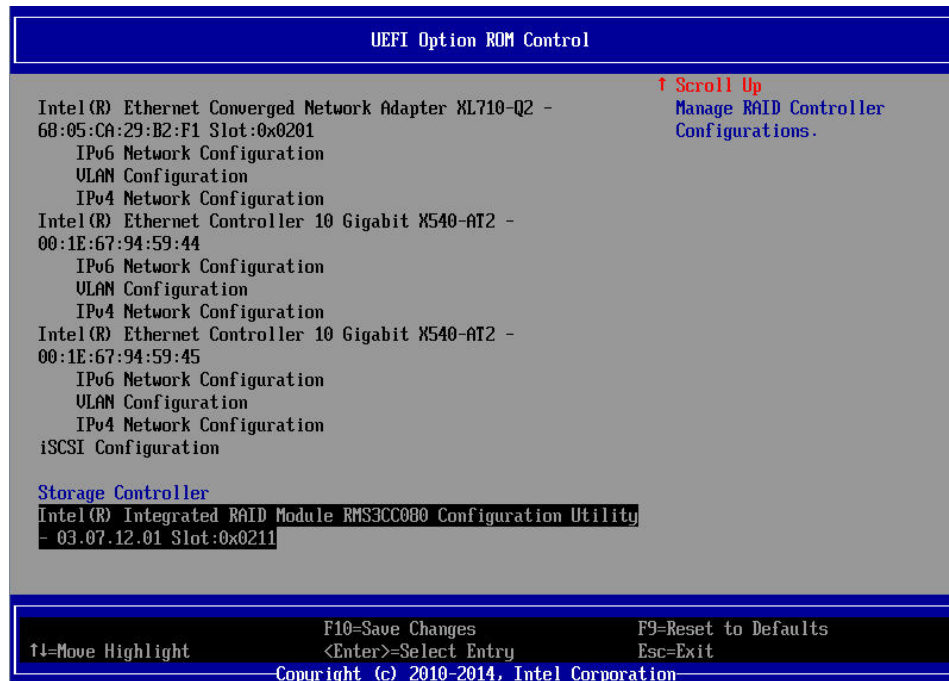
UEFI Option ROM Control

Intel(R) Ethernet Converged Network Adapter XL710-Q2 - 68:05:CA:29:B2:F1 Slot:0x0201
IPv6 Network Configuration
VLAN Configuration
IPv4 Network Configuration
Intel(R) Ethernet Controller 10 Gigabit X540-AT2 - 00:1E:67:94:59:44
IPv6 Network Configuration
VLAN Configuration
IPv4 Network Configuration
Intel(R) Ethernet Controller 10 Gigabit X540-AT2 - 00:1E:67:94:59:45
IPv6 Network Configuration
VLAN Configuration
IPv4 Network Configuration
iSCSI Configuration

Storage Controller
Intel(R) Integrated RAID Module RMS3CC080 Configuration Utility - 03.07.12.01 Slot:0x0211

↑ Scroll Up
Manage RAID Controller Configurations.

↑↓=Move Highlight
F10=Save Changes
<Enter>=Select Entry
F9=Reset to Defaults
Esc=Exit
Copyright (c) 2010-2014, Intel Corporation